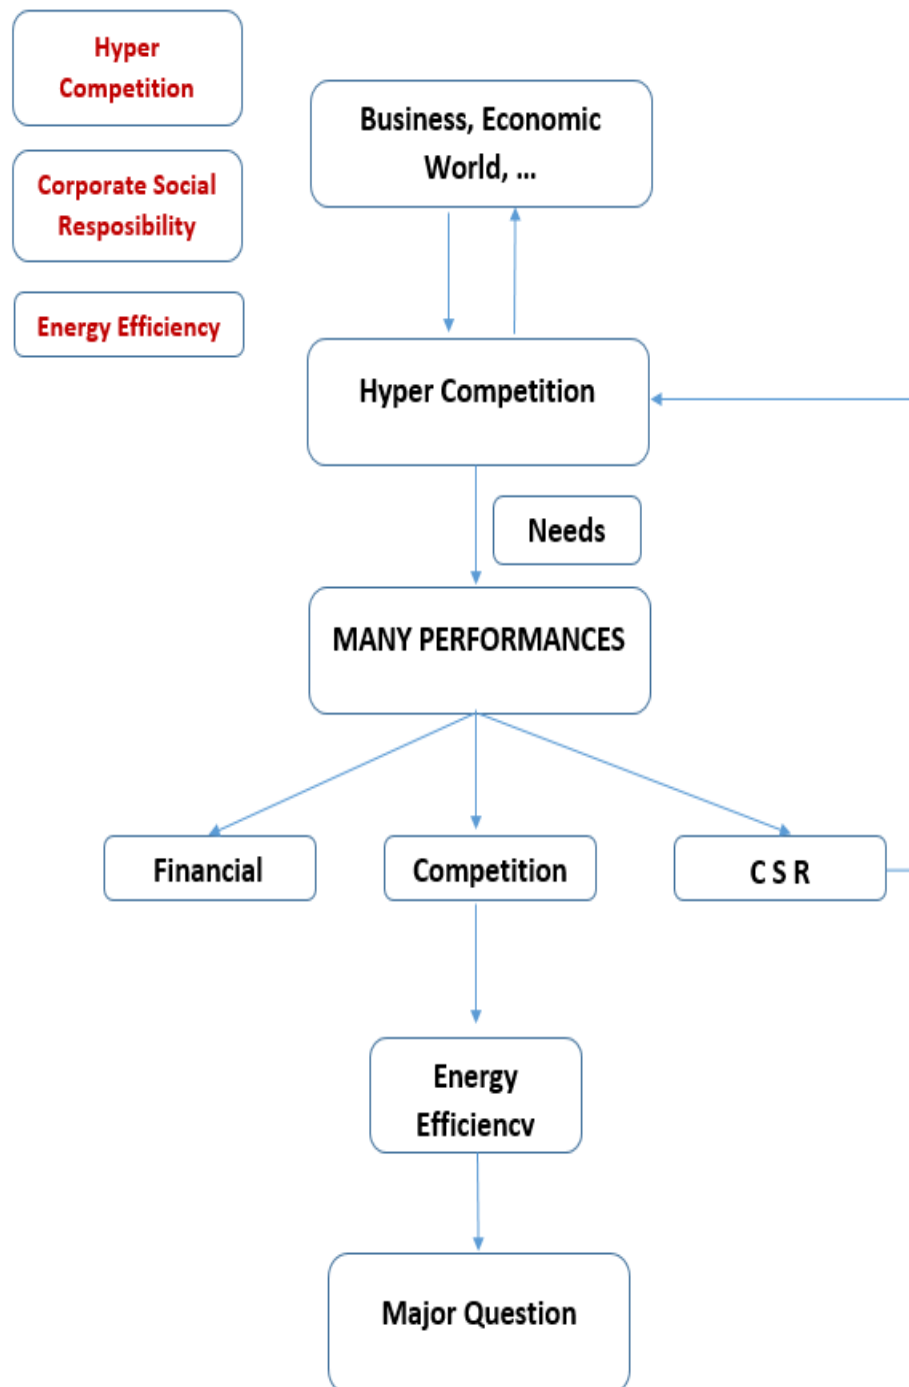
Hyper Competition

Corporate Social Resposibility

Energy Efficiency

Business, Economic World, ...

Hyper Competition

Needs

MANY PERFORMANCES

Financial

Competition

C S R

Energy Efficiencv

Major Question